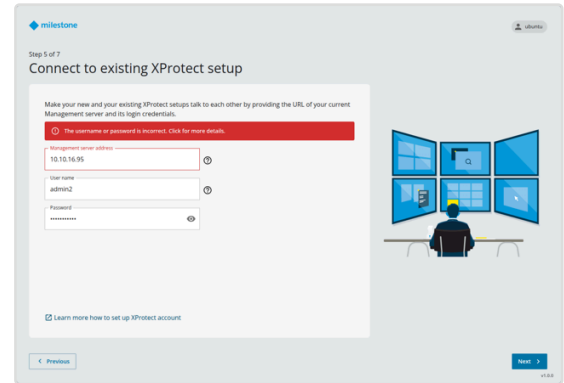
milestone

uRumba

Step 5 of 7

Connect to existing XProtect setup

Make your new and your existing XProtect setups talk to each other by providing the URL of your current Management server and its login credentials.

The username or password is incorrect. Click for more details.

Management server address
10.10.16.95

User name
admin2

Password
••••••••••

Learn more how to set up XProtect account

< Previous

Next >

v1.0.0